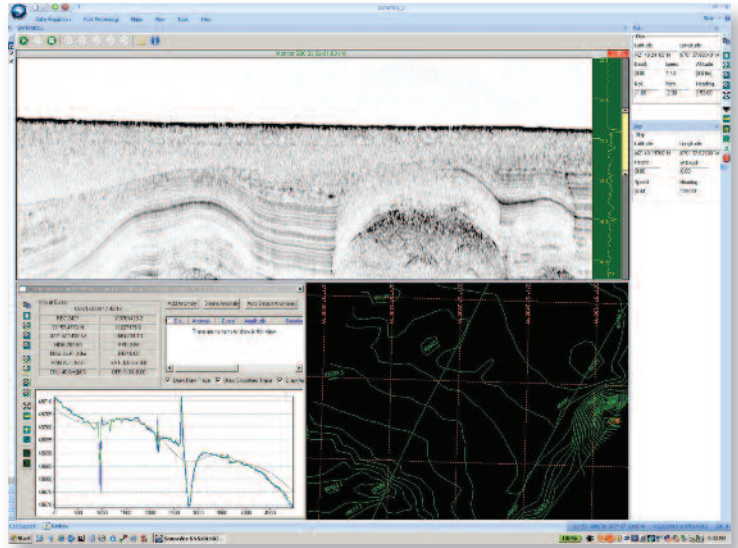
Data Acquisition    Post Processing    Maps    View    Tools    Help

Latitude    Longitude
Depth    Speed    Altitude
KP    Fish    Heading

Ship
Latitude    Longitude
Depth    Altitude
Speed    Heading

Add Anomaly    Delete Anomaly    Auto Detect Anomalies

There are no anomalies to show in this view

Show Raw Trace    Show Smoothed Trace    Show

Start